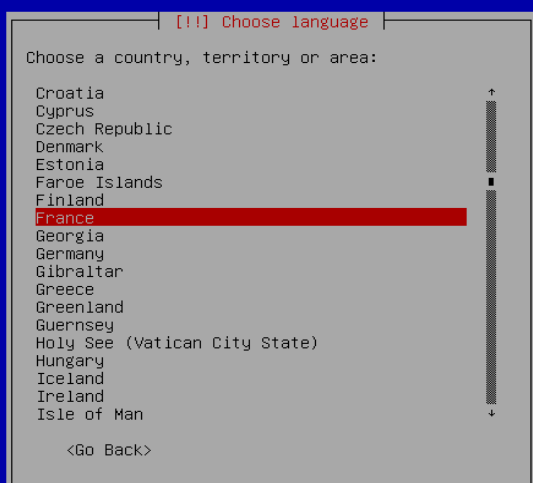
[!!] Choose language

Choose a country, territory or area:

Croatia
Cyprus
Czech Republic
Denmark
Estonia
Faroe Islands
Finland
France
Georgia
Germany
Gibraltar
Greece
Greenland
Guernsey
Holy See (Vatican City State)
Hungary
Iceland
Ireland
Isle of Man

<Go Back>